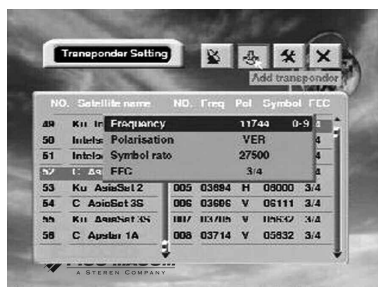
Tranaponder Setting

Add transpondor

| NO. | Satellite name | NO. | Freq | Pol | Symbol | FEC |
|---|---|---|---|---|---|---|
| 49 | Ku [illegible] | | | | | 0-9 |
| 50 | Intels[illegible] | | | | | 3/4 |
| 51 | Intels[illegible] | | | | | 3/4 |
| 52 | C As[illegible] | | | | | 3/4 |
| 53 | Ku AsiaSat 2 | 005 | 03694 | H | 08000 | 3/4 |
| 54 | C AsiaSat 3S | 006 | 03696 | V | 06111 | 3/4 |
| 55 | Ku AsiaSat 3S | 007 | 03705 | V | 05632 | 3/4 |
| 56 | C Apstar 1A | 008 | 03714 | V | 05632 | 3/4 |

| | |
|---|---|
| Frequency | 11744 |
| Polarisation | VER |
| Symbol rate | 27500 |
| FEC | 3/4 |

A STEREN COMPANY